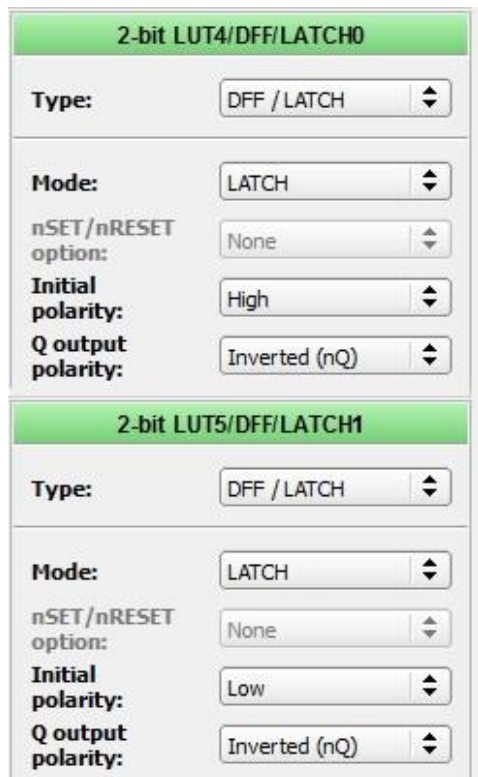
2-bit LUT4/DFF/LATCH0

Type: DFF / LATCH

Mode: LATCH

nSET/nRESET option: None

Initial polarity: High

Q output polarity: Inverted (nQ)

2-bit LUT5/DFF/LATCH1

Type: DFF / LATCH

Mode: LATCH

nSET/nRESET option: None

Initial polarity: Low

Q output polarity: Inverted (nQ)